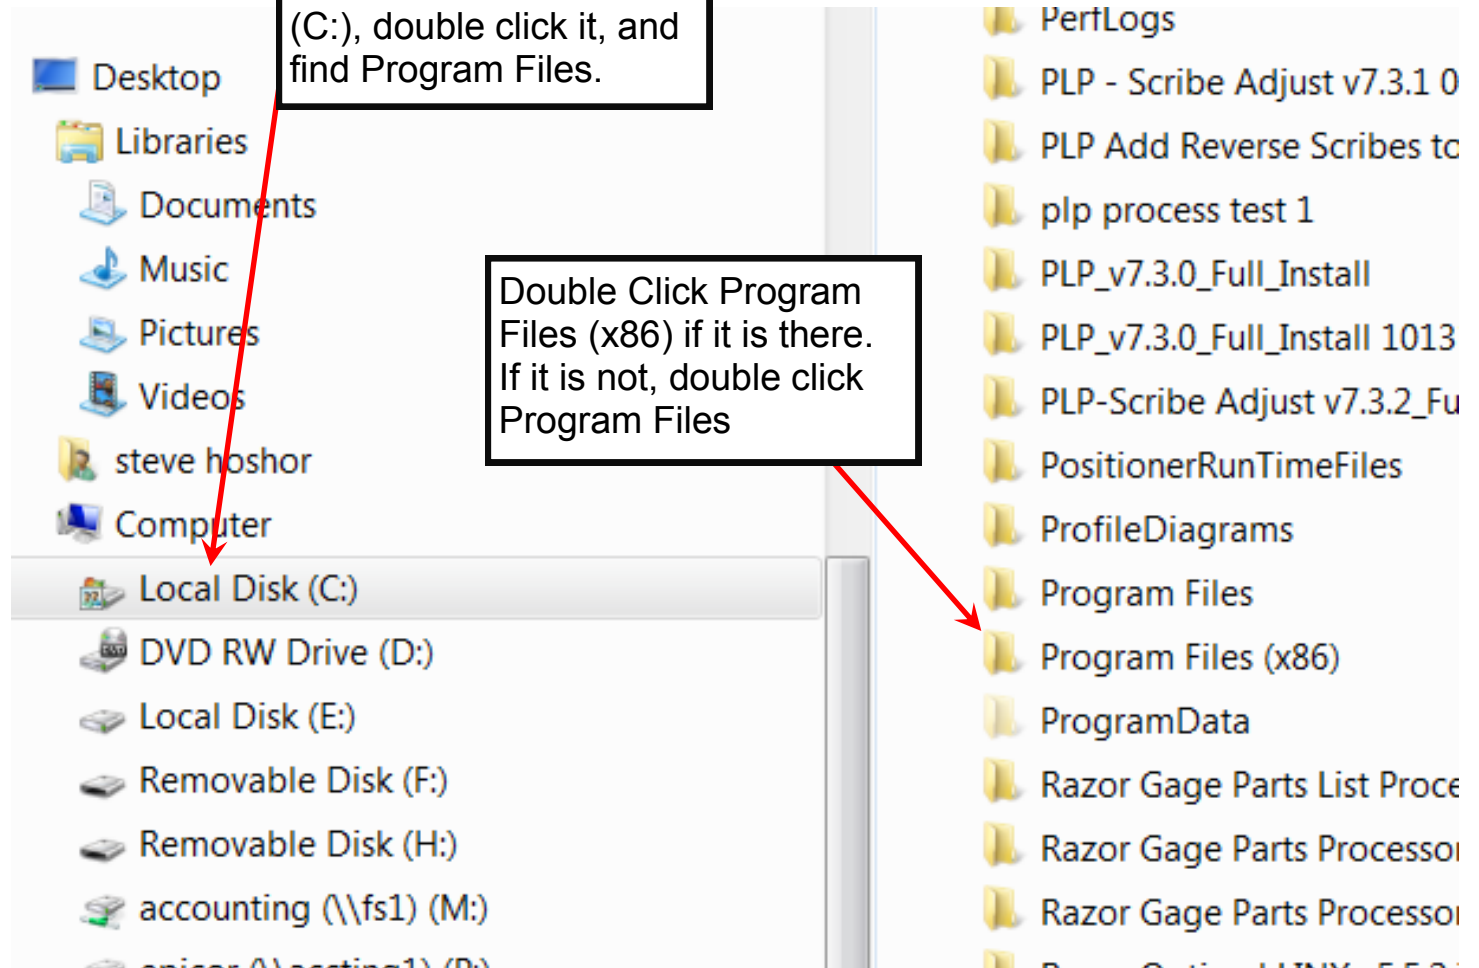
(C:), double click it, and find Program Files.

Desktop
Libraries
Documents
Music
Pictures
Videos
steve hoshor
Computer
Local Disk (C:)
DVD RW Drive (D:)
Local Disk (E:)
Removable Disk (F:)
Removable Disk (H:)
accounting (\\fs1) (M:)
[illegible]

Double Click Program Files (x86) if it is there. If it is not, double click Program Files

PerfLogs
PLP - Scribe Adjust v7.3.1 0
PLP Add Reverse Scribes to
plp process test 1
PLP_v7.3.0_Full_Install
PLP_v7.3.0_Full_Install 1013
PLP-Scribe Adjust v7.3.2_Fu
PositionerRunTimeFiles
ProfileDiagrams
Program Files
Program Files (x86)
ProgramData
Razor Gage Parts List Proce
Razor Gage Parts Processo
Razor Gage Parts Processo
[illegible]